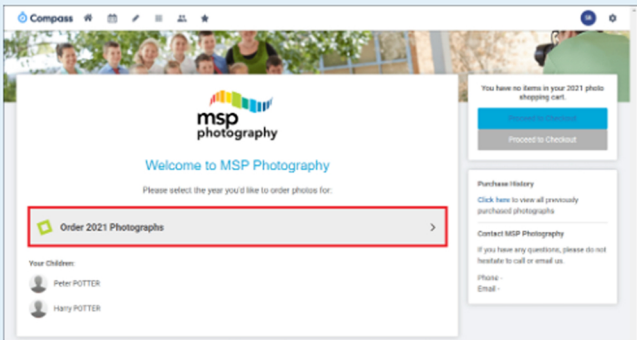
Compass

msp photography

Welcome to MSP Photography

Please select the year you'd like to order photos for:

Order 2021 Photographs

Your Children:

Peter POTTER

Harry POTTER

You have no items in your 2021 photo shopping cart.

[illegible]

Proceed to Checkout

Purchase History

Click here to view all previously purchased photographs

Contact MSP Photography

If you have any questions, please do not hesitate to call or email us.

Phone -

Email -